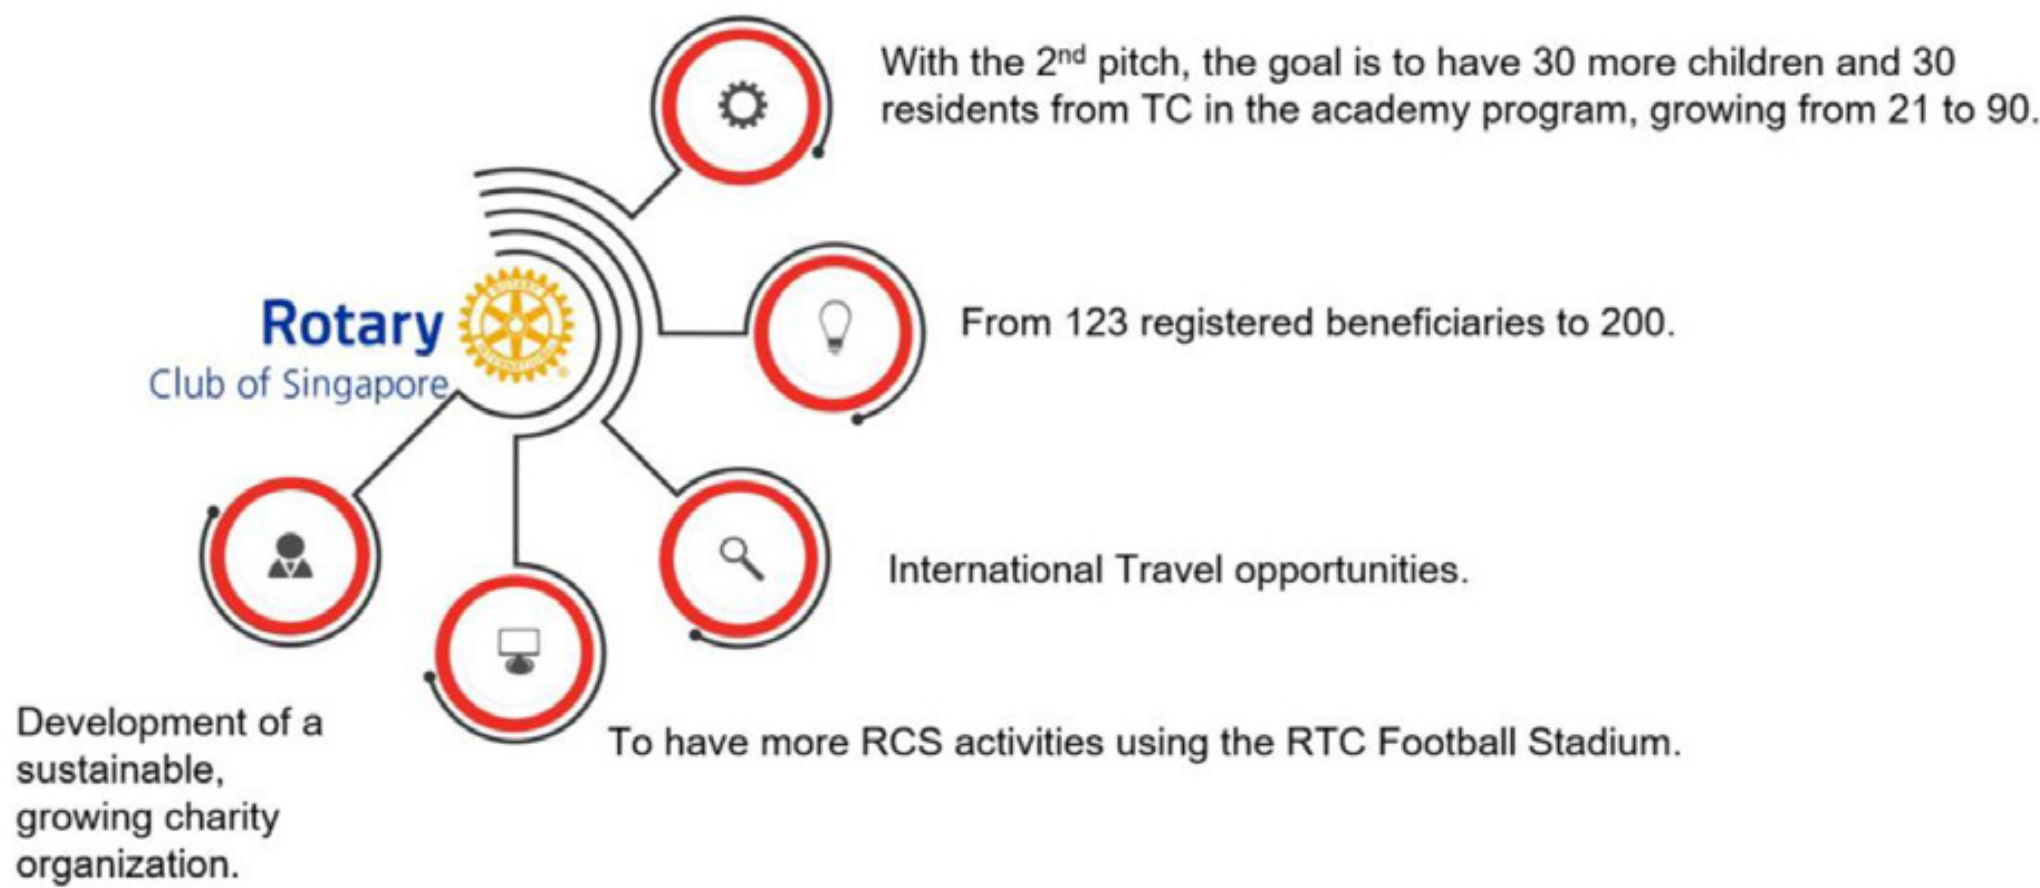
Rotary
Club of Singapore

With the 2$^{nd}$ pitch, the goal is to have 30 more children and 30 residents from TC in the academy program, growing from 21 to 90.

From 123 registered beneficiaries to 200.

International Travel opportunities.

To have more RCS activities using the RTC Football Stadium.

Development of a sustainable, growing charity organization.